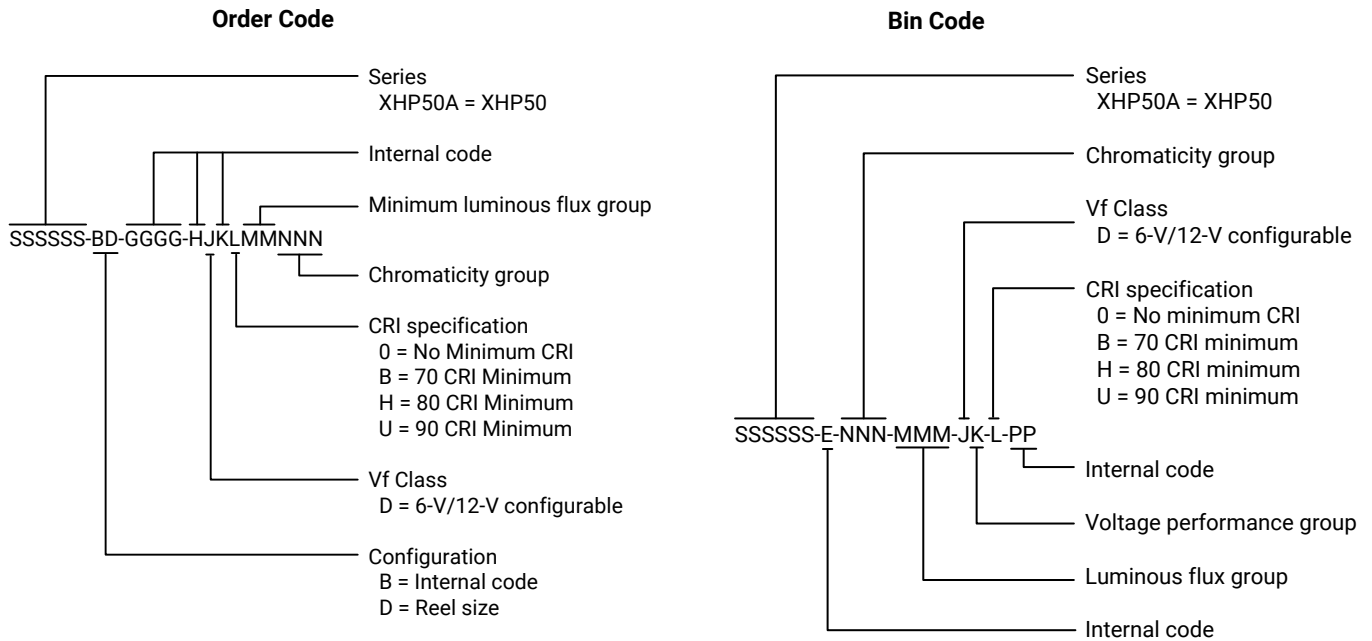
Order Code

SSSSSS-BD-GGGG-HJKLMMNNN

Series
XHP50A = XHP50

Internal code

Minimum luminous flux group

Chromaticity group

CRI specification
0 = No Minimum CRI
B = 70 CRI Minimum
H = 80 CRI Minimum
U = 90 CRI Minimum

Vf Class
D = 6-V/12-V configurable

Configuration
B = Internal code
D = Reel size

Bin Code

SSSSSS-E-NNN-MMM-JK-L-PP

Series
XHP50A = XHP50

Chromaticity group

Vf Class
D = 6-V/12-V configurable

CRI specification
0 = No minimum CRI
B = 70 CRI minimum
H = 80 CRI minimum
U = 90 CRI minimum

Internal code

Voltage performance group

Luminous flux group

Internal code